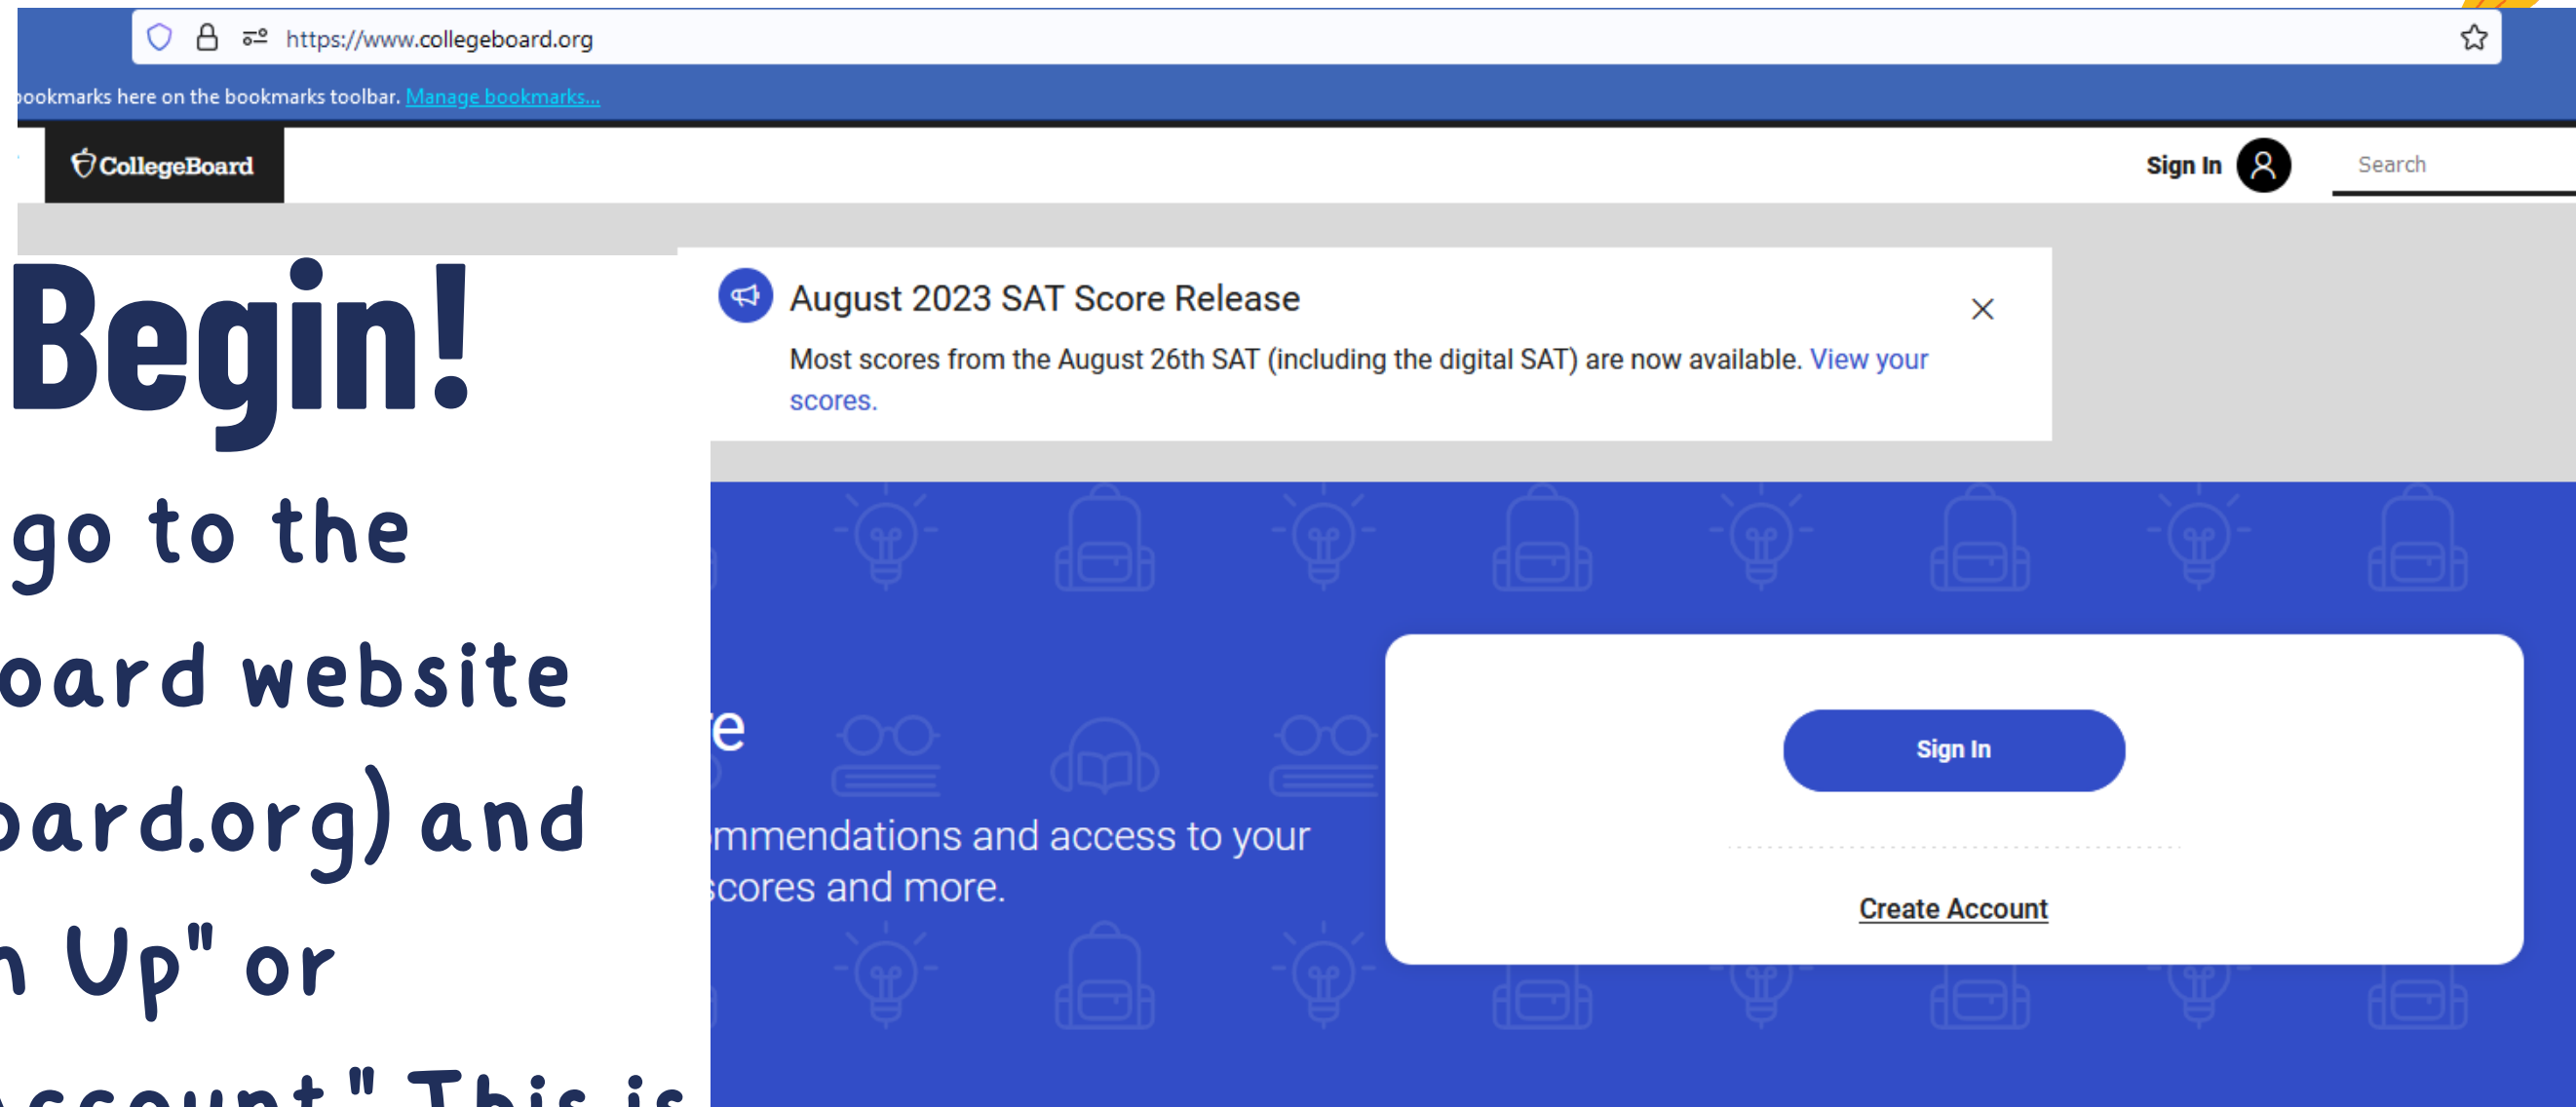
https://www.collegeboard.org

ookmarks here on the bookmarks toolbar. Manage bookmarks...

CollegeBoard

Sign In

Search

Begin!

go to the

oard website

ard.org) and

n Up" or

ccount." This is

August 2023 SAT Score Release

Most scores from the August 26th SAT (including the digital SAT) are now available. View your scores.

e

mmendations and access to your scores and more.

Sign In

Create Account